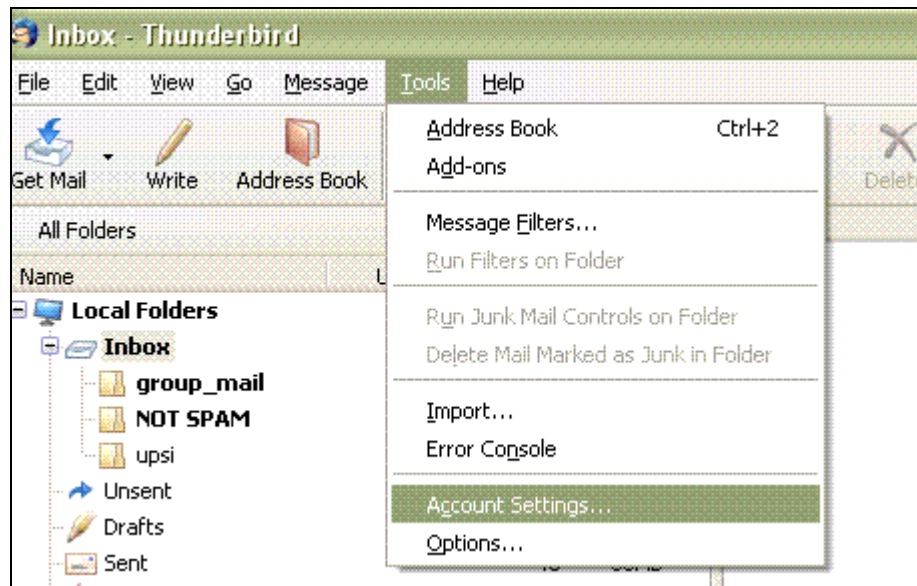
Inbox - Thunderbird

File Edit View Go Message Tools Help

Get Mail Write Address Book

Delet

All Folders

Name

Local Folders
Inbox
group_mail
NOT SPAM
upsi
Unsent
Drafts
Sent

Address Book Ctrl+2
Add-ons
Message Filters...
Run Filters on Folder
Run Junk Mail Controls on Folder
Delete Mail Marked as Junk in Folder
Import...
Error Console
Account Settings...
Options...